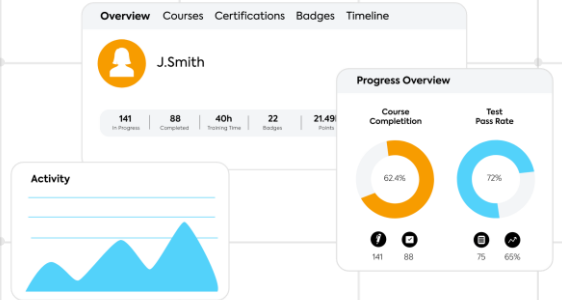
Overview Courses Certifications Badges Timeline

J.Smith

| 141 | 88 | 40h | 22 | 21.49 |
|---|---|---|---|---|
| In Progress | Completed | Training Time | Badges | Points |

Progress Overview

Course Completion

62.4%

141 88

Test Pass Rate

72%

75 65%

Activity